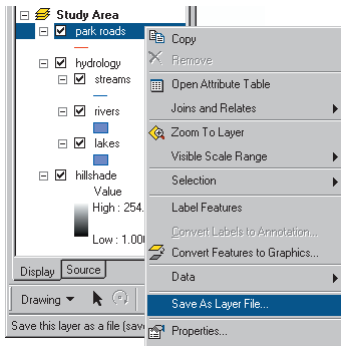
Study Area
park roads
hydrology
streams
rivers
lakes
hillshade
Value
High : 254.
Low : 1.00
Display
Source
Drawing
Save this layer as a file (save

Copy
Remove
Open Attribute Table
Joins and Relates
Zoom To Layer
Visible Scale Range
Selection
Label Features
Convert Labels to Annotation...
Convert Features to Graphics...
Data
Save As Layer File...
Properties...